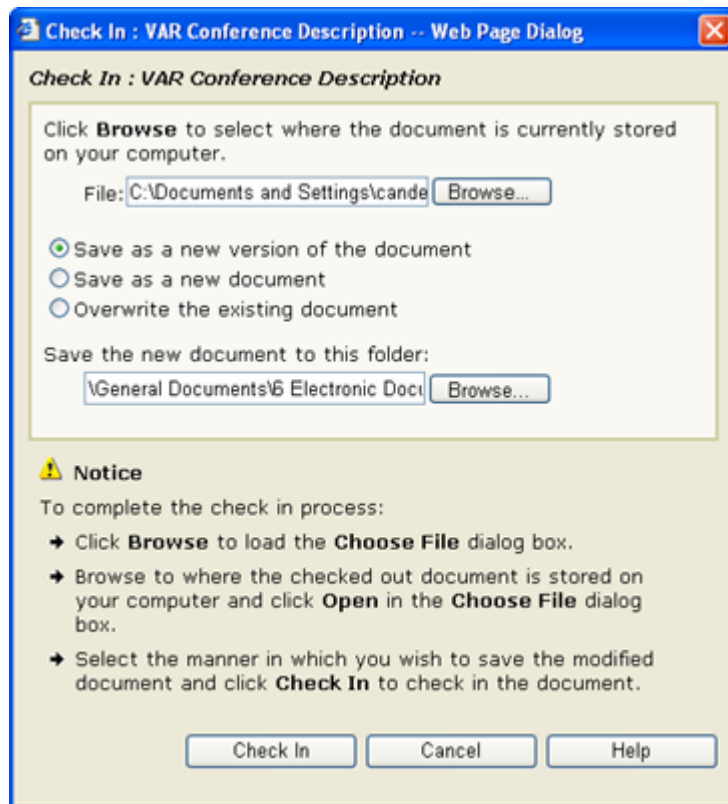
Check In : VAR Conference Description -- Web Page Dialog

Check In : VAR Conference Description

Click Browse to select where the document is currently stored on your computer.

File: C:\Documents and Settings\cande Browse...

Save as a new version of the document
Save as a new document
Overwrite the existing document

Save the new document to this folder:

\General Documents\6 Electronic Docu Browse...

Notice

To complete the check in process:

→ Click Browse to load the Choose File dialog box.

→ Browse to where the checked out document is stored on your computer and click Open in the Choose File dialog box.

→ Select the manner in which you wish to save the modified document and click Check In to check in the document.

Check In Cancel Help